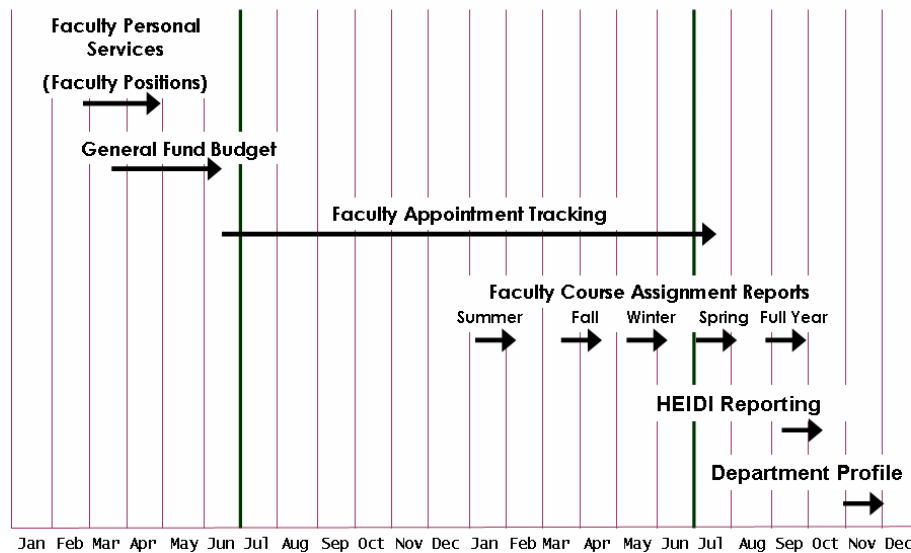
Faculty Personal Services

(Faculty Positions)

General Fund Budget

Faculty Appointment Tracking

Faculty Course Assignment Reports

Summer Fall Winter Spring Full Year

HEIDI Reporting

Department Profile

Jan Feb Mar Apr May Jun Jul Aug Sep Oct Nov Dec Jan Feb Mar Apr May Jun Jul Aug Sep Oct Nov Dec